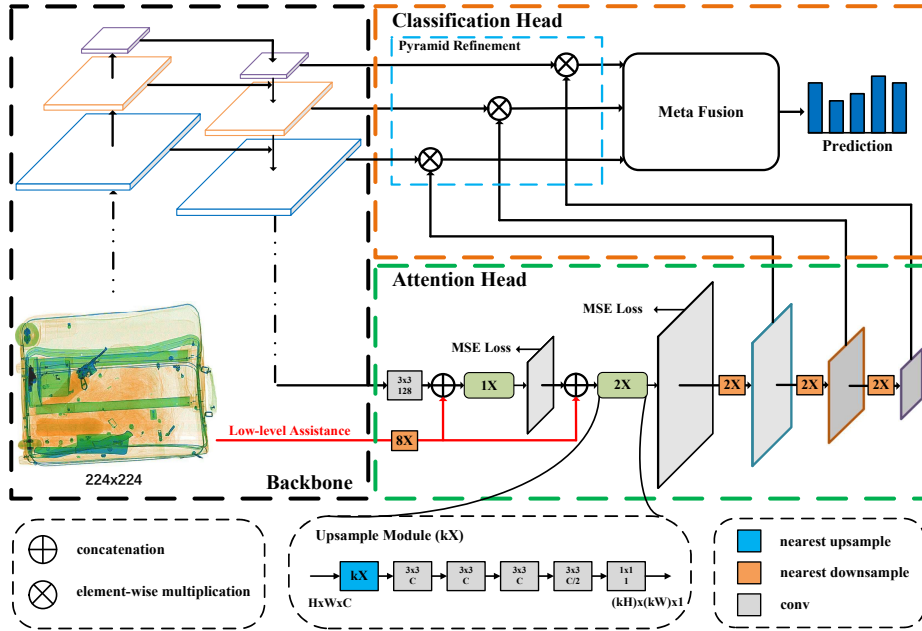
Classification Head

Pyramid Refinement

Meta Fusion

Prediction

Attention Head

MSE Loss

MSE Loss

3x3
128

1X

2X

2X

2X

2X

Low-level Assistance

8X

224x224

Backbone

concatenation

element-wise multiplication

Upsample Module (kX)

kX

3x3
C

3x3
C

3x3
C

3x3
C/2

1x1
1

HxWxC

(kH)x(kW)x1

nearest upsample

nearest downsample

conv